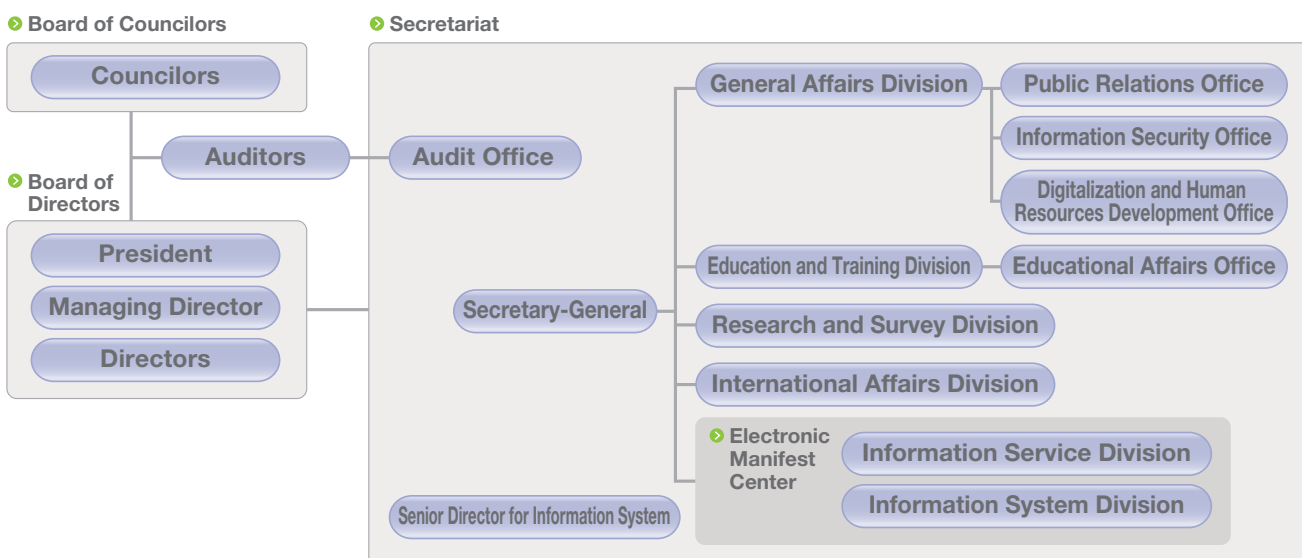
Board of Councilors

Councilors

Auditors

Board of Directors

President

Managing Director

Directors

Secretariat

Audit Office

General Affairs Division

Public Relations Office

Information Security Office

Digitalization and Human Resources Development Office

Education and Training Division

Educational Affairs Office

Secretary-General

Research and Survey Division

International Affairs Division

Electronic Manifest Center

Information Service Division

Information System Division

Senior Director for Information System